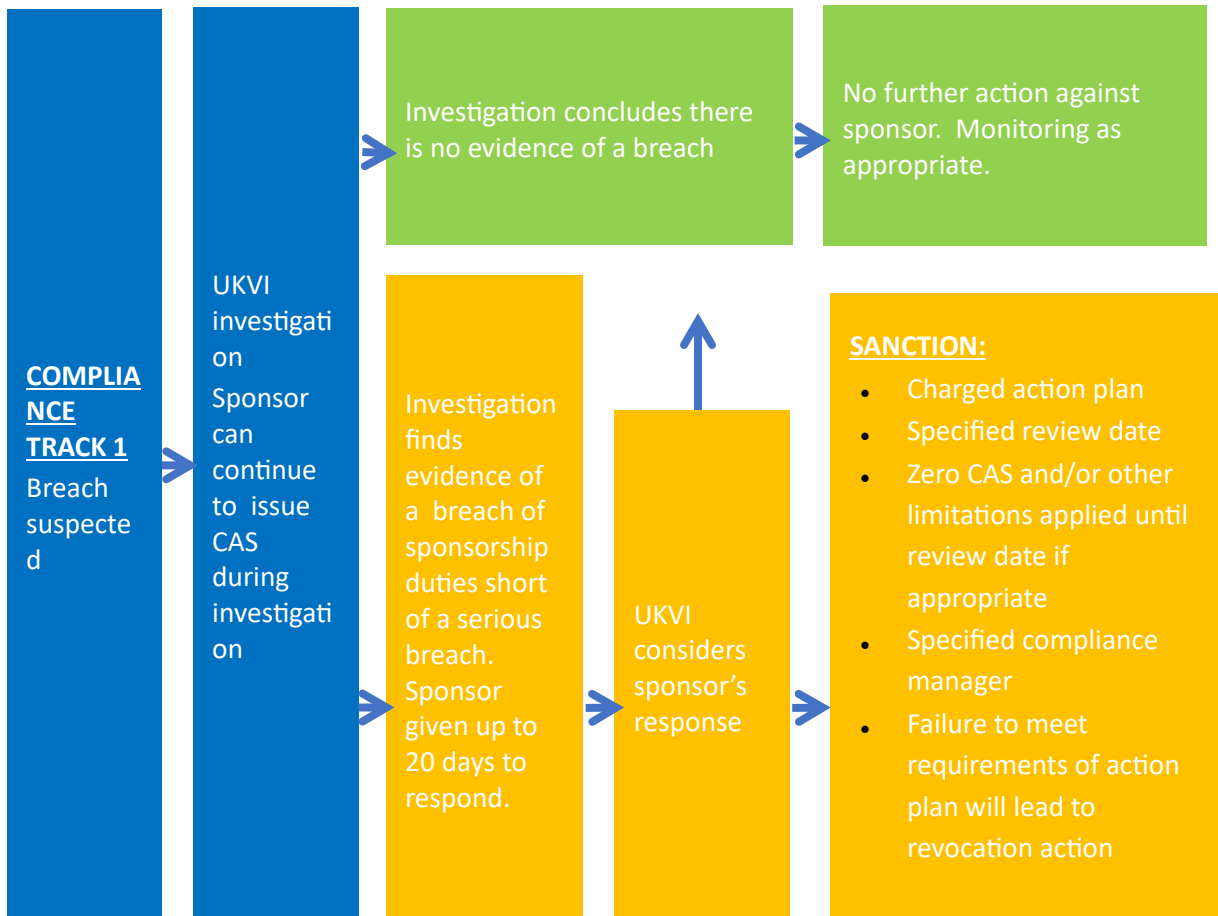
COMPLIANCE TRACK 1
Breach suspected

UKVI investigation
Sponsor can continue to issue CAS during investigation

Investigation concludes there is no evidence of a breach

No further action against sponsor. Monitoring as appropriate.

Investigation finds evidence of a breach of sponsorship duties short of a serious breach. Sponsor given up to 20 days to respond.

UKVI considers sponsor's response

SANCTION:
- Charged action plan
- Specified review date
- Zero CAS and/or other limitations applied until review date if appropriate
- Specified compliance manager
- Failure to meet requirements of action plan will lead to revocation action